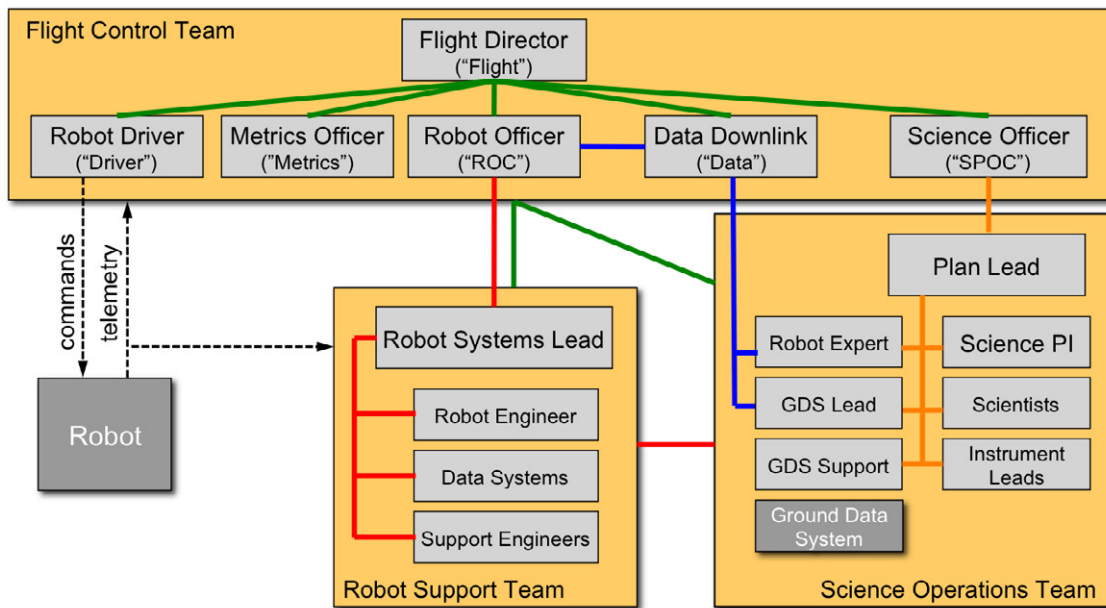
Flight Control Team

Flight Director
("Flight")

Robot Driver
("Driver")

Metrics Officer
("Metrics")

Robot Officer
("ROC")

Data Downlink
("Data")

Science Officer
("SPOC")

commands

telemetry

Robot

Robot Systems Lead

Robot Engineer

Data Systems

Support Engineers

Robot Support Team

Plan Lead

Robot Expert

Science PI

GDS Lead

Scientists

GDS Support

Instrument Leads

Ground Data System

Science Operations Team